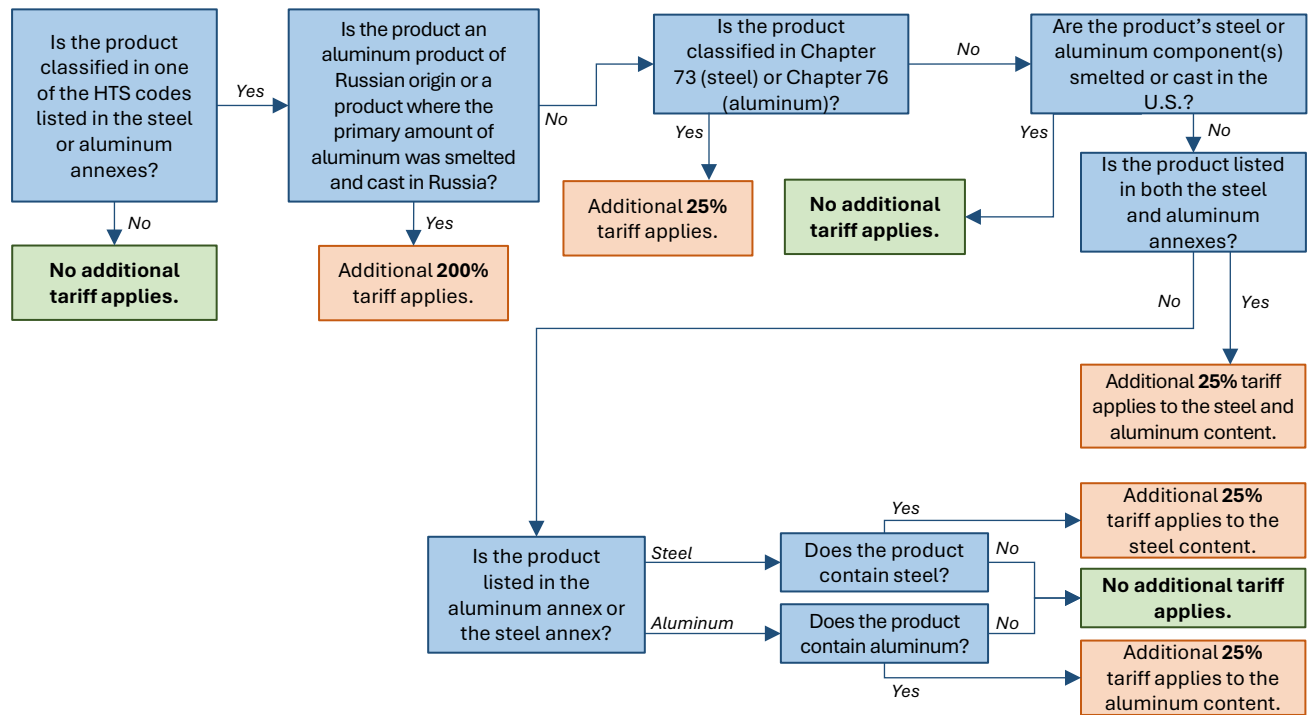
Is the product classified in one of the HTS codes listed in the steel or aluminum annexes?

Yes

No

No additional tariff applies.

Is the product an aluminum product of Russian origin or a product where the primary amount of aluminum was smelted and cast in Russia?

No

Yes

Additional 200% tariff applies.

Is the product classified in Chapter 73 (steel) or Chapter 76 (aluminum)?

No

Yes

Additional 25% tariff applies.

Are the product's steel or aluminum component(s) smelted or cast in the U.S.?

Yes

No

No additional tariff applies.

Is the product listed in both the steel and aluminum annexes?

No

Yes

Additional 25% tariff applies to the steel and aluminum content.

Is the product listed in the aluminum annex or the steel annex?

Steel

Aluminum

Does the product contain steel?

Does the product contain aluminum?

Yes

No

No

Yes

Additional 25% tariff applies to the steel content.

No additional tariff applies.

Additional 25% tariff applies to the aluminum content.